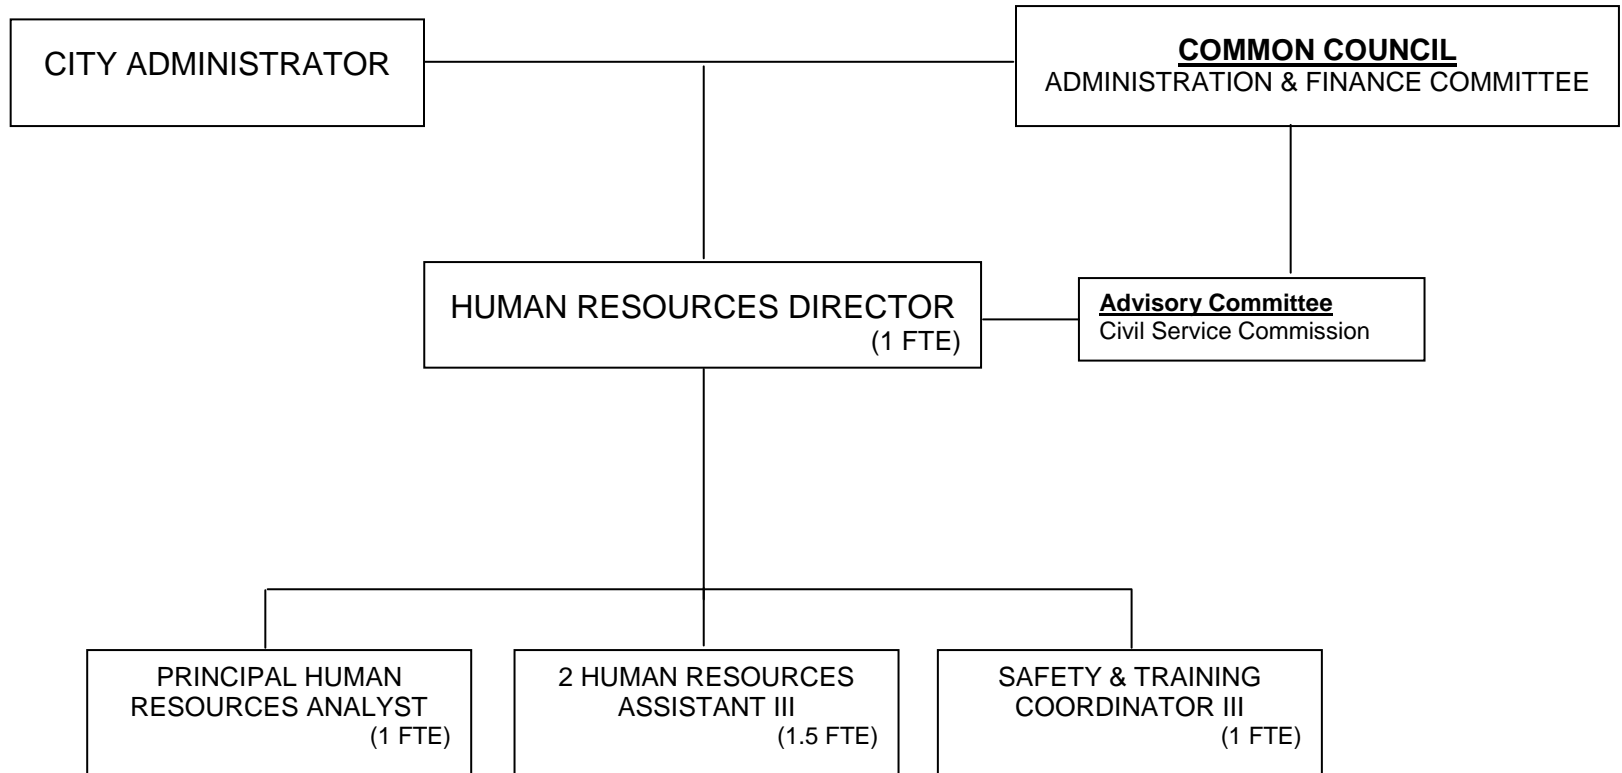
CITY ADMINISTRATOR

COMMON COUNCIL
ADMINISTRATION & FINANCE COMMITTEE

HUMAN RESOURCES DIRECTOR
(1 FTE)

Advisory Committee
Civil Service Commission

PRINCIPAL HUMAN RESOURCES ANALYST
(1 FTE)

2 HUMAN RESOURCES ASSISTANT III
(1.5 FTE)

SAFETY & TRAINING COORDINATOR III
(1 FTE)